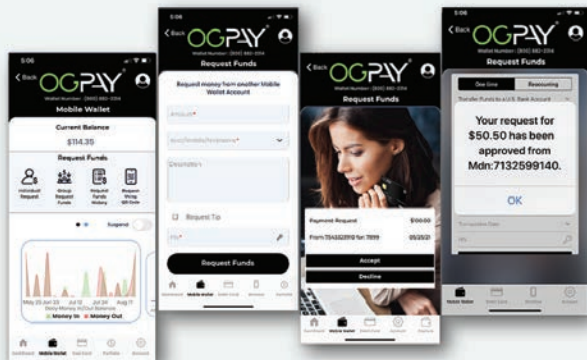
5:06
< Back OGPAY
Wallet Number : (800) 882-2314
Mobile Wallet

Current Balance
$114.35
Request Funds
Individual Request
Group Request Funds
Request Funds History
Request thing Bill Date
Suspend
May 23 Jun 22 Jul 22 Aug 11
Daily Money In/Out Balance
Money In Money Out
Dashboard Mobile Wallet Debit Card Portfolio Account

5:06
< Back OGPAY
Wallet Number : (800) 882-2314
Request Funds
Request money from another Mobile Wallet Account
Amount*
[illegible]
Description
Request Tip
PIN*
Request Funds
Dashboard Mobile Wallet Debit Card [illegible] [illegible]

< Back OGPAY
Request Funds
Payment Request $50.50
From 7041652919 for 71999 05/25/21
Accept
Decline
Dashboard Mobile Wallet Debit Card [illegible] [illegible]

5:06
< Back OGPAY
Wallet Number : (800) 882-2314
Request Funds
One time
Reoccurring
Transfer Funds to a U.S. Bank Account
Your request for $50.50 has been approved from Mdn:7132599140.
OK
Transaction Date
PIN
Mobile Wallet Debit Card Portfolio Account